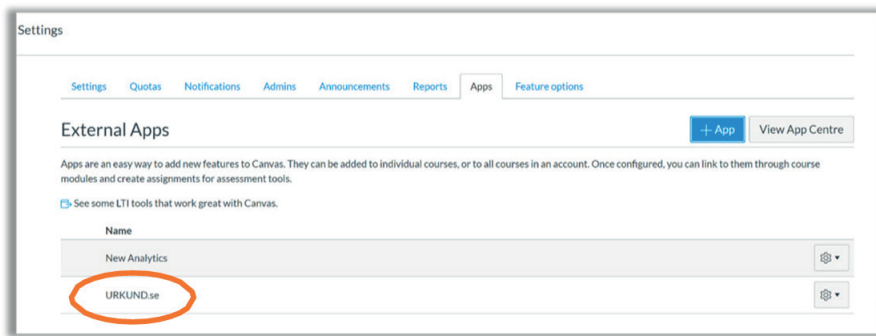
Settings

Settings Quotas Notifications Admins Announcements Reports Apps Feature options

External Apps

+ App View App Centre

Apps are an easy way to add new features to Canvas. They can be added to individual courses, or to all courses in an account. Once configured, you can link to them through course modules and create assignments for assessment tools.

See some LTI tools that work great with Canvas.

| Name |
|---|
| New Analytics |
| URKUND.se |